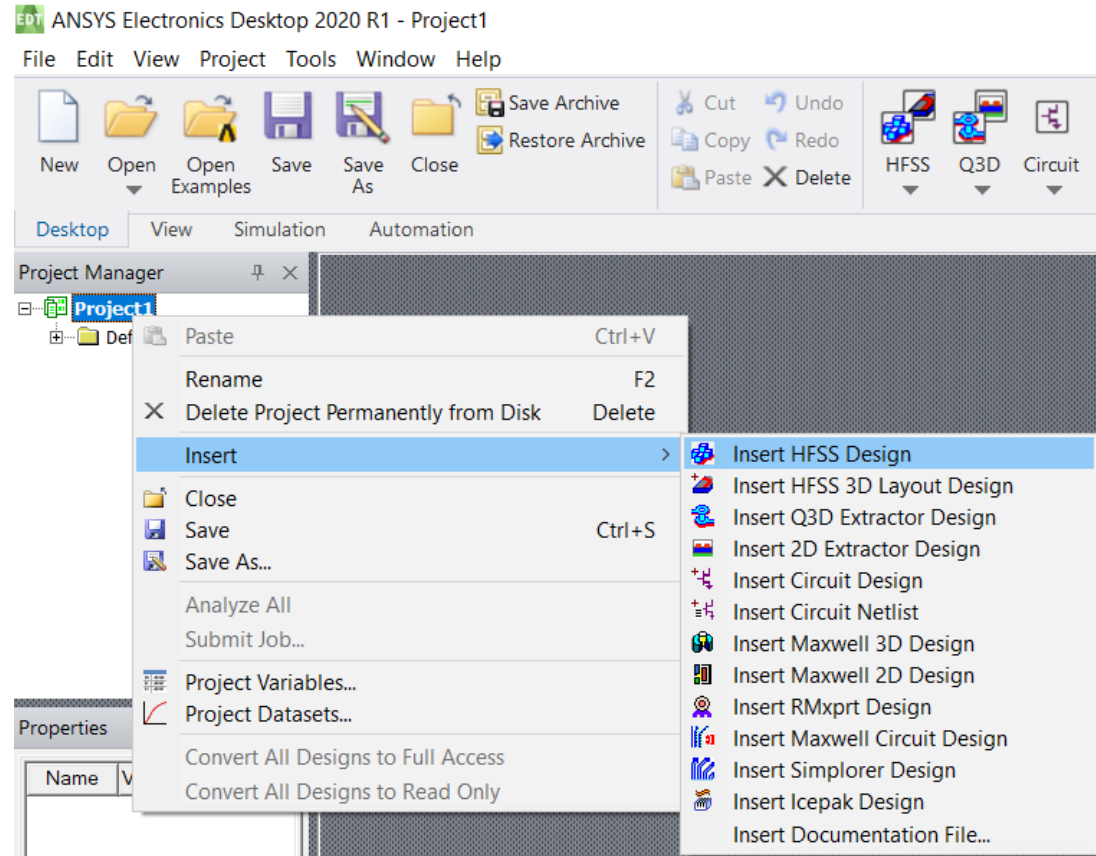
EDT ANSYS Electronics Desktop 2020 R1 - Project1

File Edit View Project Tools Window Help

New Open Open Examples Save Save As Close Save Archive Restore Archive Cut Copy Paste Undo Redo Delete HFSS Q3D Circuit

Desktop View Simulation Automation

Project Manager

Project1

Def

Paste Ctrl+V
Rename F2
Delete Project Permanently from Disk Delete
Insert
Close
Save Ctrl+S
Save As...
Analyze All
Submit Job...
Project Variables...
Project Datasets...
Convert All Designs to Full Access
Convert All Designs to Read Only

Insert HFSS Design
Insert HFSS 3D Layout Design
Insert Q3D Extractor Design
Insert 2D Extractor Design
Insert Circuit Design
Insert Circuit Netlist
Insert Maxwell 3D Design
Insert Maxwell 2D Design
Insert RMxprt Design
Insert Maxwell Circuit Design
Insert Simplorer Design
Insert Icepak Design
Insert Documentation File...

Properties

Name V